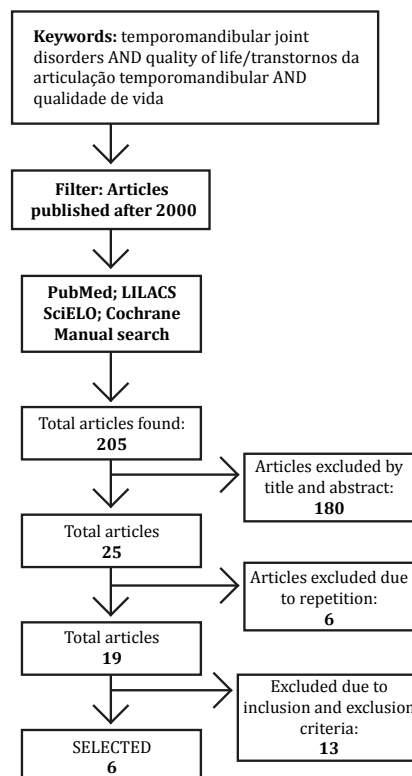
**Keywords:** temporomandibular joint disorders AND quality of life/transtornos da articulação temporomandibular AND qualidade de vida

**Filter: Articles published after 2000**

**PubMed; LILACS SciELO; Cochrane Manual search**

Total articles found:
**205**

Articles excluded by title and abstract:
**180**

Total articles
**25**

Articles excluded due to repetition:
**6**

Total articles
**19**

Excluded due to inclusion and exclusion criteria:
**13**

SELECTED
**6**